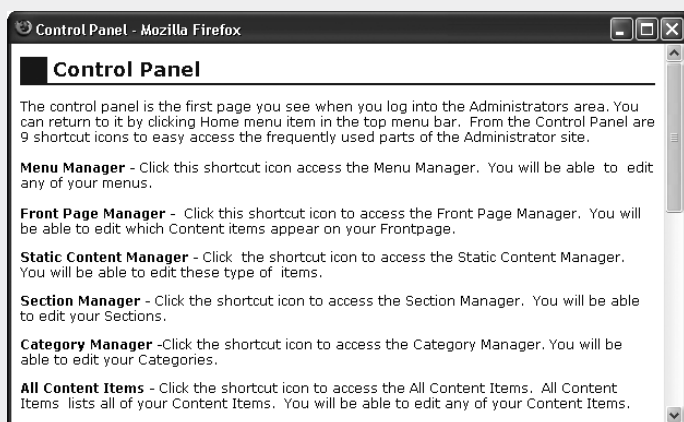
Control Panel - Mozilla Firefox

Control Panel

The control panel is the first page you see when you log into the Administrators area. You can return to it by clicking Home menu item in the top menu bar. From the Control Panel are 9 shortcut icons to easy access the frequently used parts of the Administrator site.

Menu Manager - Click this shortcut icon access the Menu Manager. You will be able to edit any of your menus.

Front Page Manager - Click this shortcut icon to access the Front Page Manager. You will be able to edit which Content items appear on your Frontpage.

Static Content Manager - Click the shortcut icon to access the Static Content Manager. You will be able to edit these type of items.

Section Manager - Click the shortcut icon to access the Section Manager. You will be able to edit your Sections.

Category Manager -Click the shortcut icon to access the Category Manager. You will be able to edit your Categories.

All Content Items - Click the shortcut icon to access the All Content Items. All Content Items lists all of your Content Items. You will be able to edit any of your Content Items.